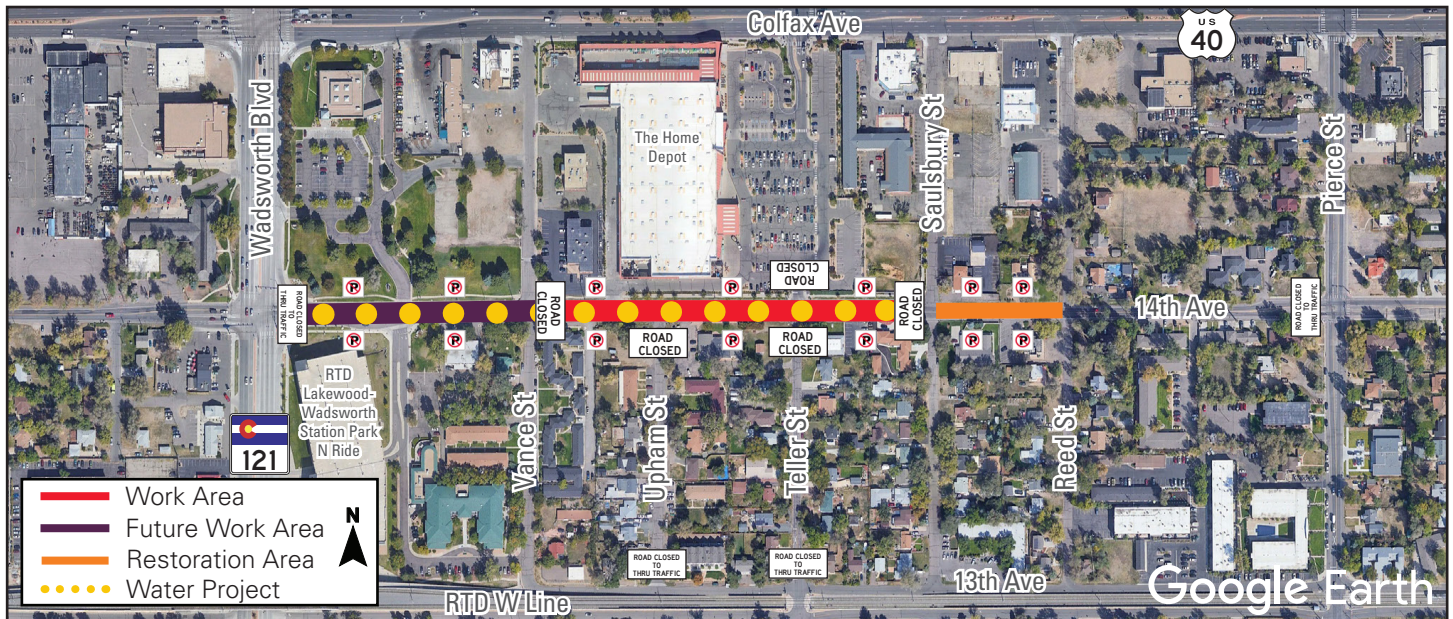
Colfax Ave

US 40

Wadsworth Blvd

The Home Depot

Saulsbury St

Pierce St

ROAD CLOSED TO THRU TRAFFIC

ROAD CLOSED

ROAD CLOSED

ROAD CLOSED

14th Ave

ROAD CLOSED TO THRU TRAFFIC

ROAD CLOSED

ROAD CLOSED

RTD Lakewood-Wadsworth Station Park N Ride

Vance St

Upham St

Teller St

Reed St

121

Work Area
Future Work Area
Restoration Area
Water Project

N

ROAD CLOSED TO THRU TRAFFIC

ROAD CLOSED TO THRU TRAFFIC

13th Ave

RTD W Line

Google Earth